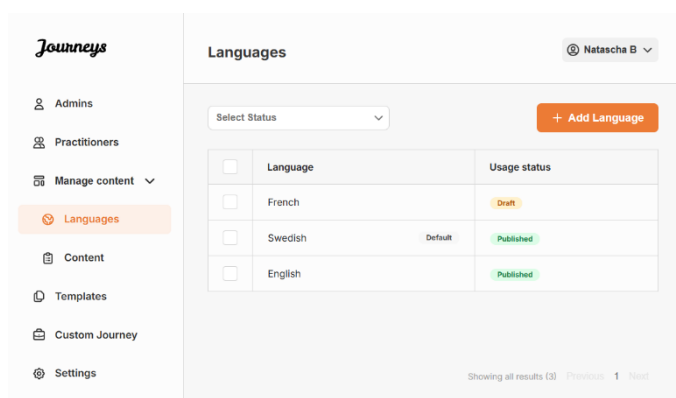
Journeys

Admins

Practitioners

Manage content

Languages

Content

Templates

Custom Journey

Settings

Languages

Natascha B

Select Status

+ Add Language

| | Language | Usage status |
|---|---|---|
| | French | Draft |
| | Swedish Default | Published |
| | English | Published |

Showing all results (3) Previous 1 Next